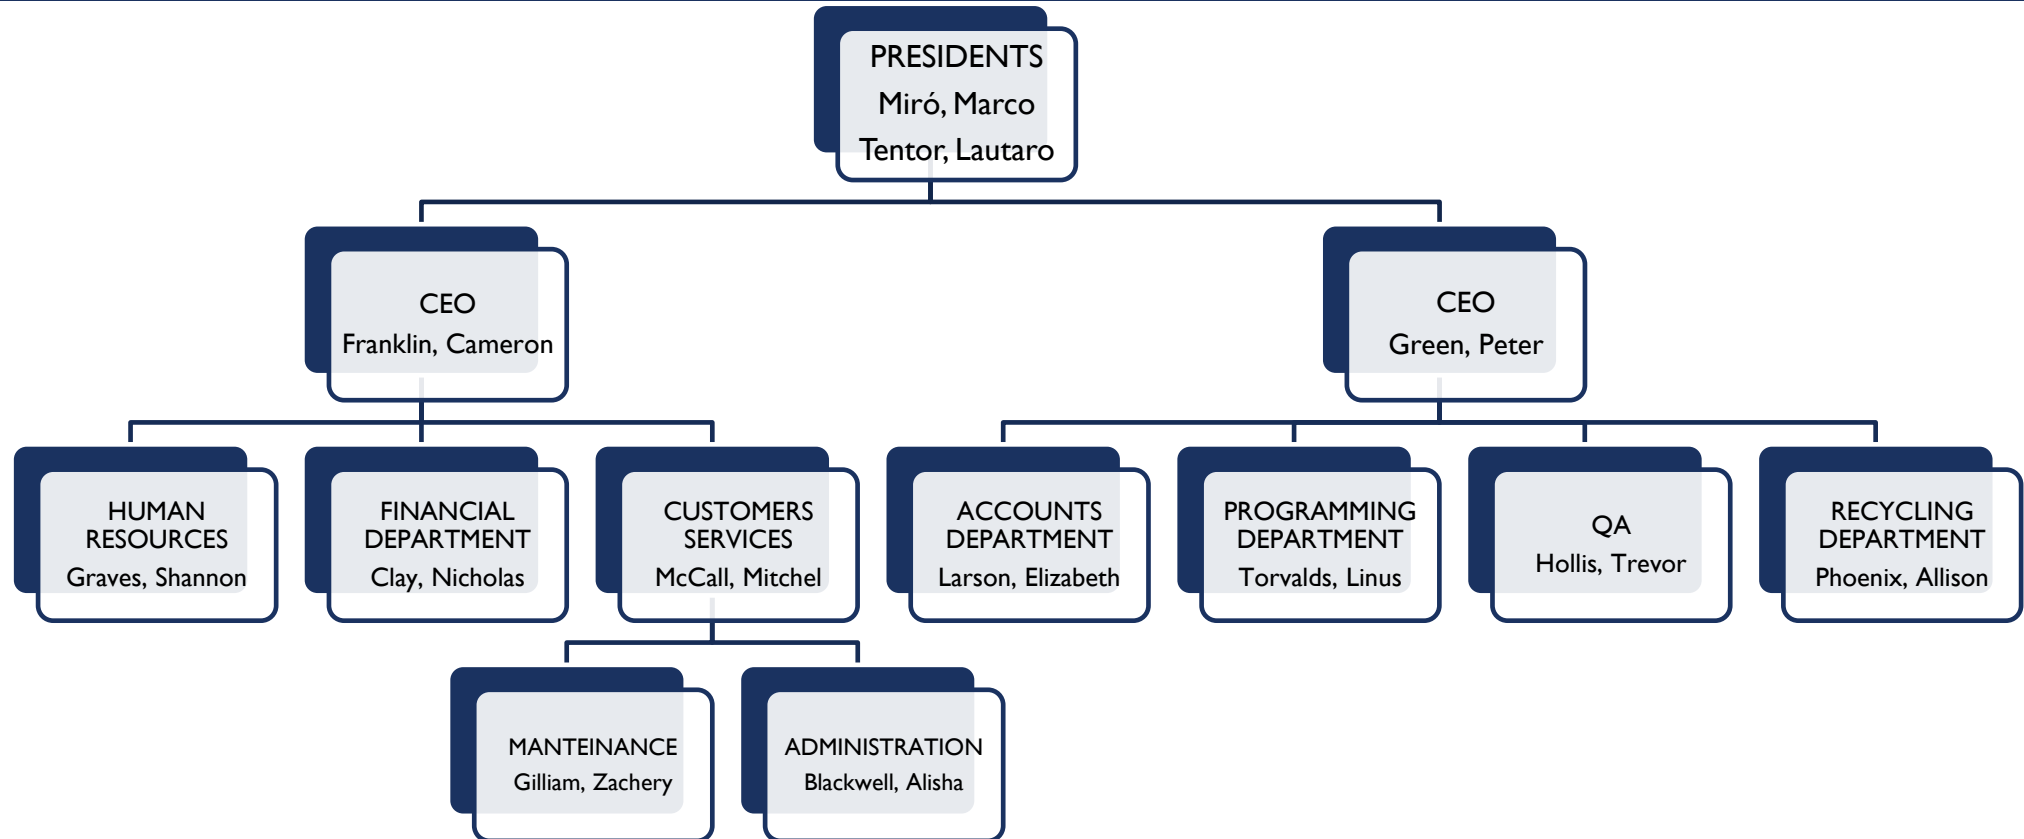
PRESIDENTS
Miró, Marco
Tentor, Lautaro

CEO
Franklin, Cameron

CEO
Green, Peter

HUMAN RESOURCES
Graves, Shannon

FINANCIAL DEPARTMENT
Clay, Nicholas

CUSTOMERS SERVICES
McCall, Mitchel

ACCOUNTS DEPARTMENT
Larson, Elizabeth

PROGRAMMING DEPARTMENT
Torvalds, Linus

QA
Hollis, Trevor

RECYCLING DEPARTMENT
Phoenix, Allison

MANTEINANCE
Gilliam, Zachery

ADMINISTRATION
Blackwell, Alisha